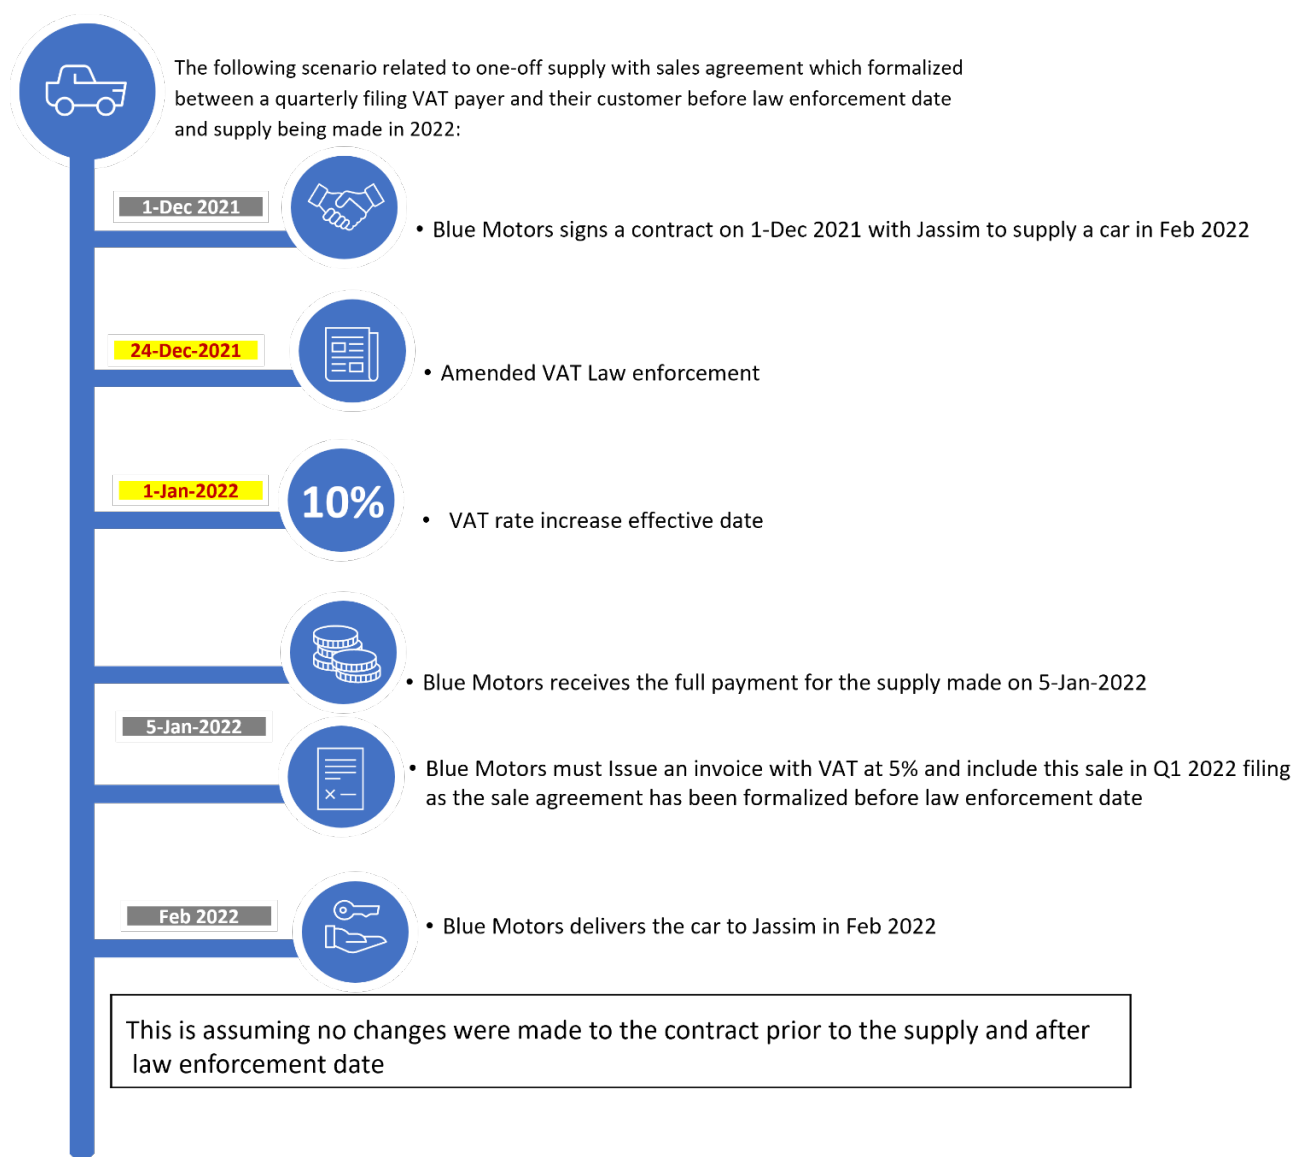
The following scenario related to one-off supply with sales agreement which formalized between a quarterly filing VAT payer and their customer before law enforcement date and supply being made in 2022:

1-Dec 2021

• Blue Motors signs a contract on 1-Dec 2021 with Jassim to supply a car in Feb 2022

24-Dec-2021

• Amended VAT Law enforcement

1-Jan-2022

10%

• VAT rate increase effective date

• Blue Motors receives the full payment for the supply made on 5-Jan-2022

5-Jan-2022

• Blue Motors must Issue an invoice with VAT at 5% and include this sale in Q1 2022 filing as the sale agreement has been formalized before law enforcement date

Feb 2022

• Blue Motors delivers the car to Jassim in Feb 2022

This is assuming no changes were made to the contract prior to the supply and after law enforcement date